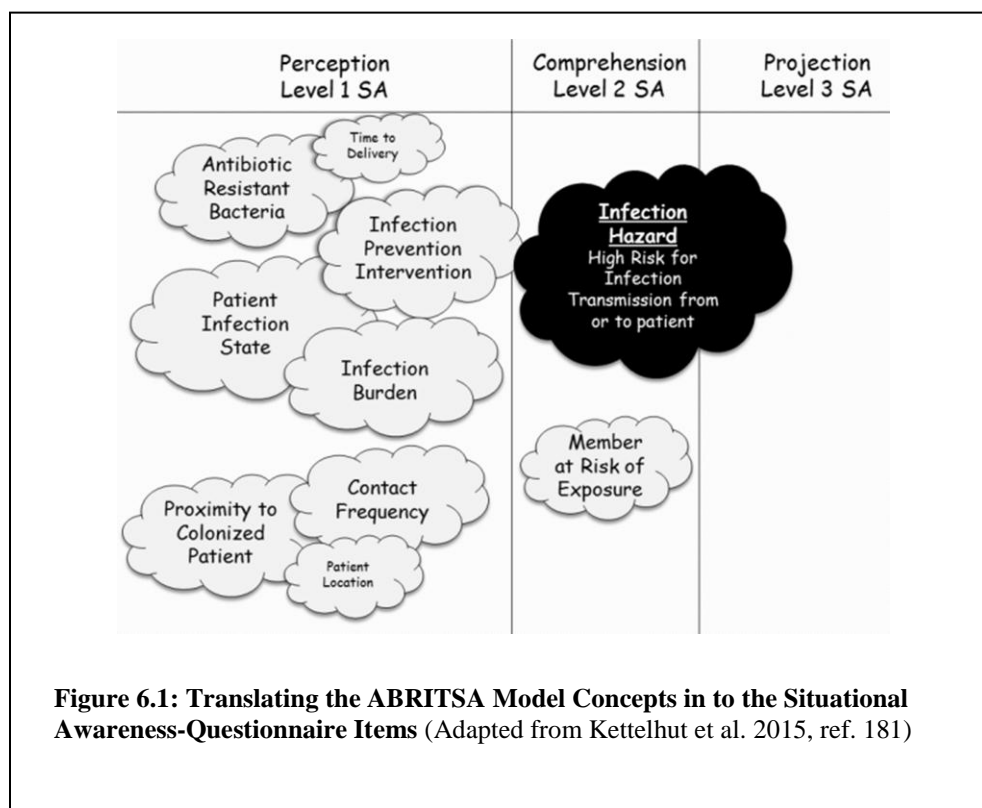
| Perception Level 1 SA | Comprehension Level 2 SA | Projection Level 3 SA |
|---|---|---|

Time to Delivery

Antibiotic Resistant Bacteria

Infection Prevention Intervention

Patient Infection State

Infection Burden

Proximity to Colonized Patient

Contact Frequency

Patient Location

Infection Hazard
High Risk for Infection Transmission from or to patient

Member at Risk of Exposure

**Figure 6.1: Translating the ABRITSA Model Concepts in to the Situational Awareness-Questionnaire Items** (Adapted from Kettelhut et al. 2015, ref. 181)